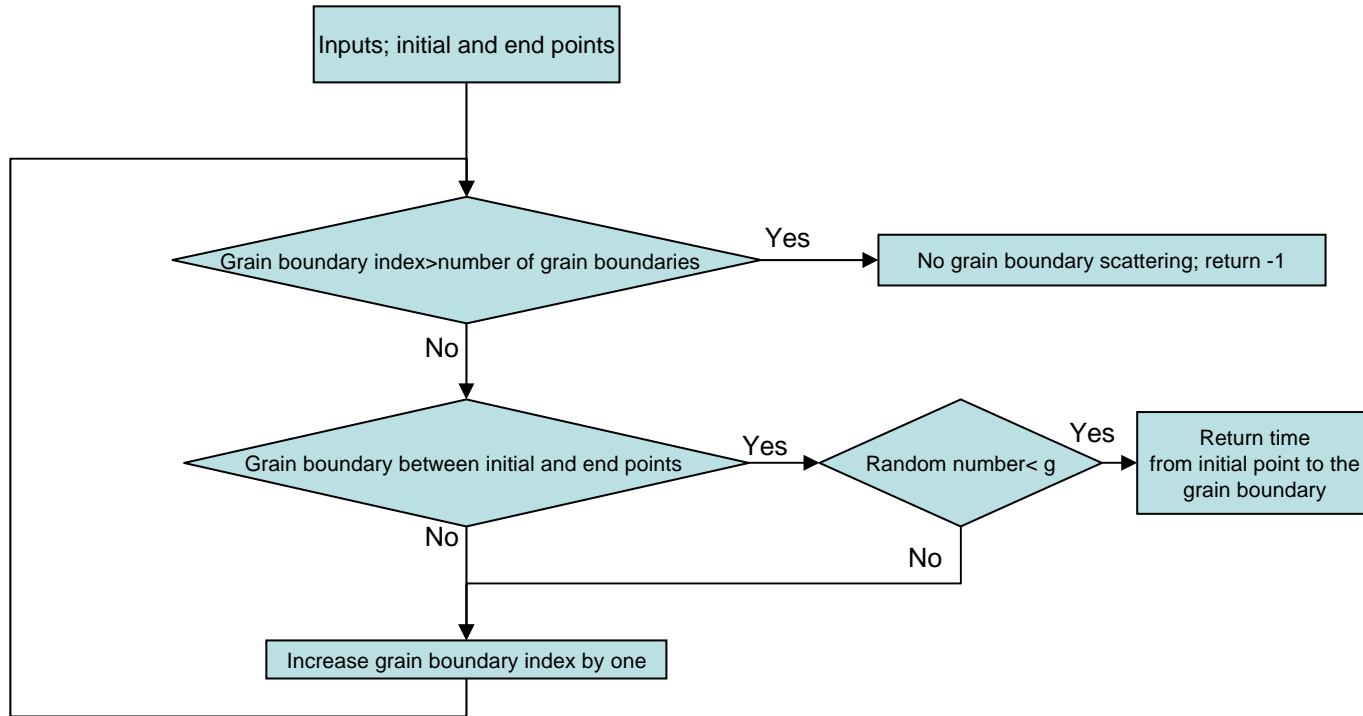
Inputs; initial and end points

Grain boundary index>number of grain boundaries

Yes

No grain boundary scattering; return -1

No

Grain boundary between initial and end points

Yes

Random number< g

Yes

Return time from initial point to the grain boundary

No

No

Increase grain boundary index by one